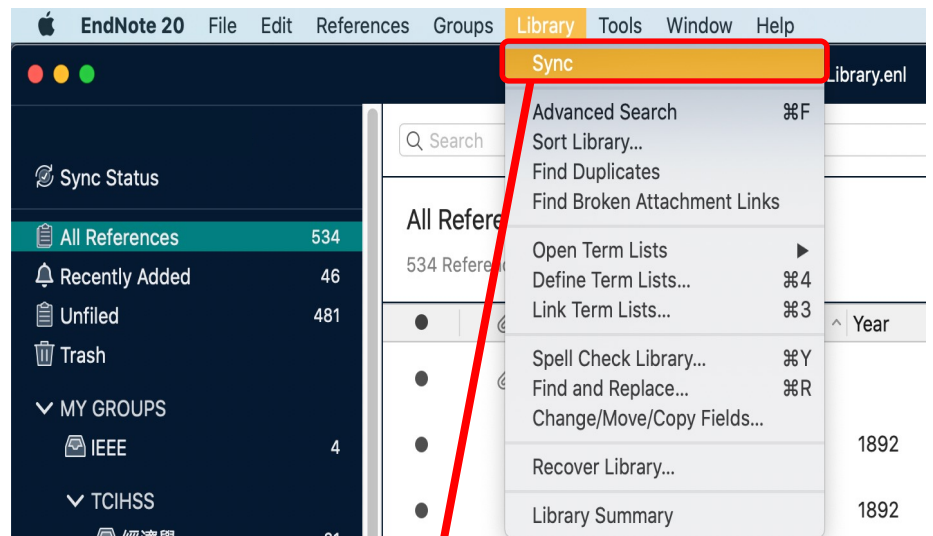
EndNote 20 File Edit References Groups Library Tools Window Help

Sync

Library.enl

Advanced Search ⌘F
Sort Library...
Find Duplicates
Find Broken Attachment Links

Open Term Lists ▶
Define Term Lists... ⌘4
Link Term Lists... ⌘3

Spell Check Library... ⌘Y
Find and Replace... ⌘R
Change/Move/Copy Fields...

Recover Library...

Library Summary

Search

Sync Status

All References 534
Recently Added 46
Unfiled 481
Trash

MY GROUPS
IEEE 4
TCIHSS
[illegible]

All Refere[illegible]
534 Refere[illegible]

Year
1892
1892